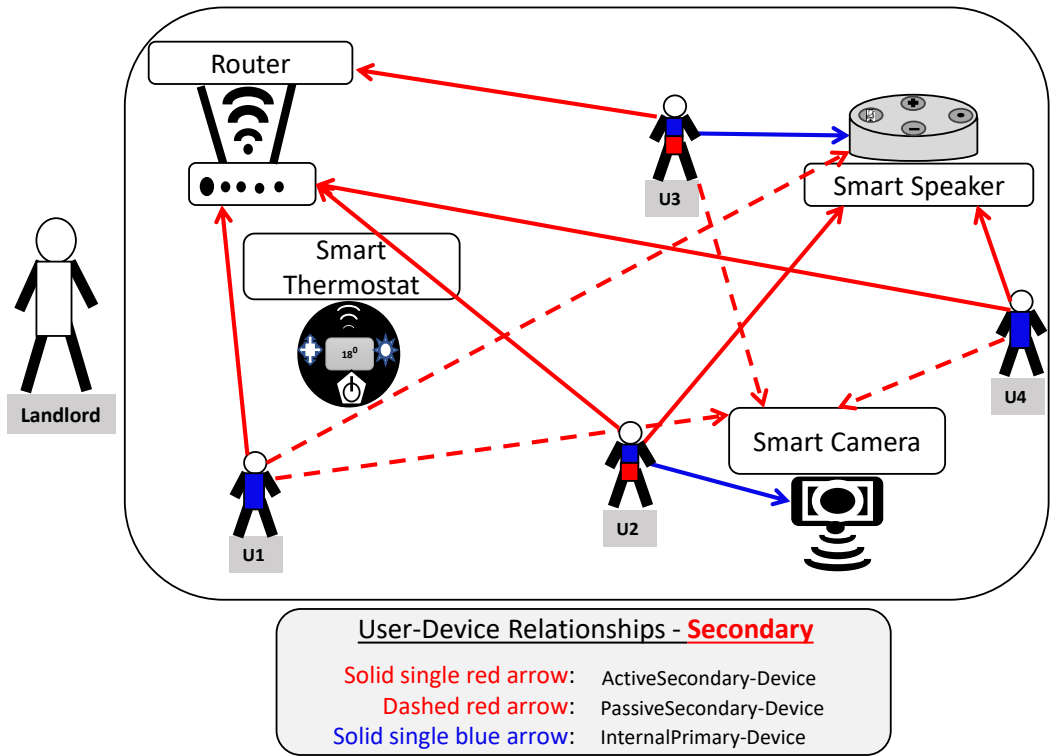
Router

Smart Speaker

U3

Smart Thermostat

$18^0$

Landlord

U4

Smart Camera

U1

U2

User-Device Relationships - Secondary

Solid single red arrow: ActiveSecondary-Device
Dashed red arrow: PassiveSecondary-Device
Solid single blue arrow: InternalPrimary-Device